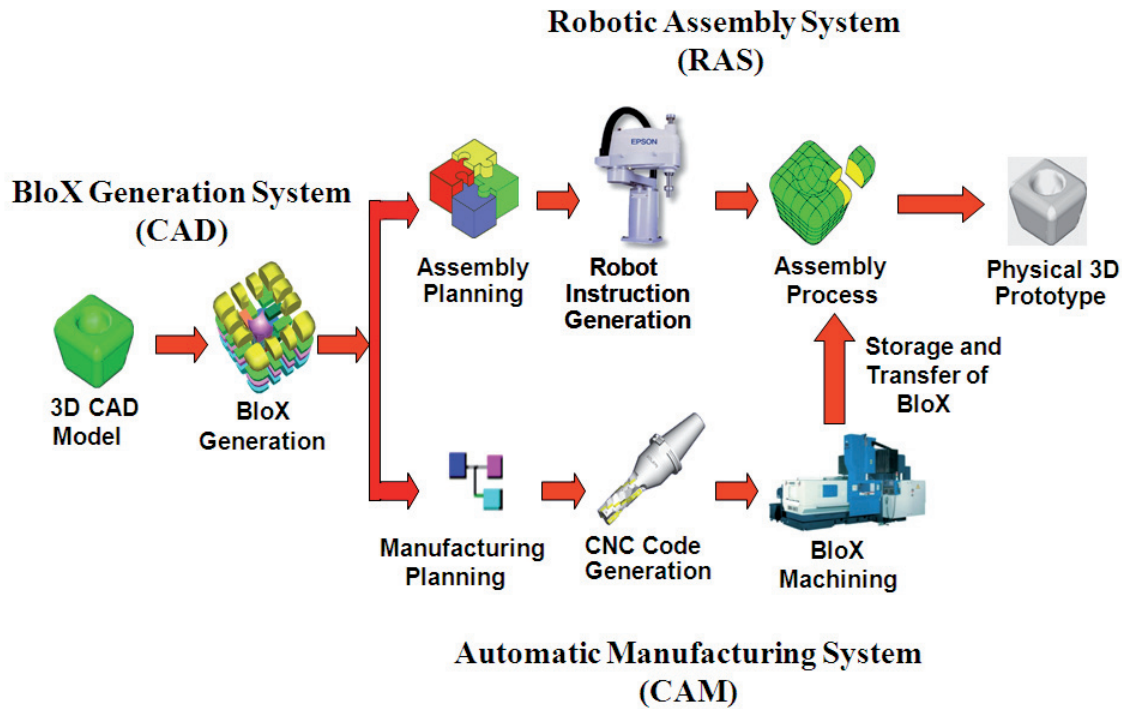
Robotic Assembly System
(RAS)

BloX Generation System
(CAD)

EPSON

Assembly Planning

Robot Instruction Generation

Assembly Process

Physical 3D Prototype

3D CAD Model

BloX Generation

Storage and Transfer of BloX

Manufacturing Planning

CNC Code Generation

BloX Machining

Automatic Manufacturing System
(CAM)